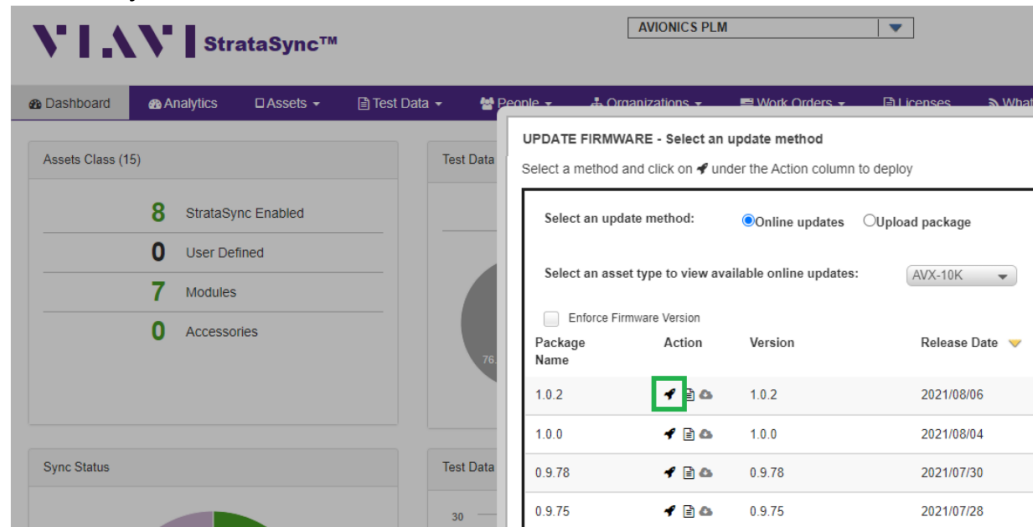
VIAVI StrataSync™

AVIONICS PLM

Dashboard Analytics Assets Test Data People Organizations Work Orders Licenses What

Assets Class (15)

8 StrataSync Enabled
0 User Defined
7 Modules
0 Accessories

Test Data

76.

Sync Status

Test Data

30

UPDATE FIRMWARE - Select an update method

Select a method and click on under the Action column to deploy

Select an update method: Online updates Upload package

Select an asset type to view available online updates: AVX-10K

Enforce Firmware Version

| Package Name | Action | Version | Release Date |
|---|---|---|---|
| 1.0.2 | | 1.0.2 | 2021/08/06 |
| 1.0.0 | | 1.0.0 | 2021/08/04 |
| 0.9.78 | | 0.9.78 | 2021/07/30 |
| 0.9.75 | | 0.9.75 | 2021/07/28 |